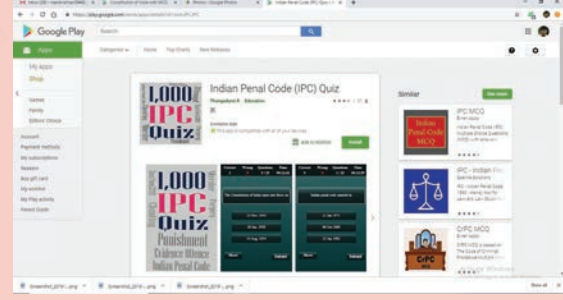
Google Play

Search

Apps

My Apps

Shop

Categories Home Top Charts New Releases

Games

Family

Editors' Choice

Account

Payment methods

My subscriptions

Redeem

Buy gift card

My wishlist

My Play activity

Parent Guide

Indian Penal Code (IPC) Quiz

Thangadurai R Education

Contains Ads

This app is compatible with all of your devices.

Add to Wishlist

Install

1,000 IPC Quiz

1,000 IPC Quiz Punishment Evidence Offence Indian Penal Code

Similar

See more

Indian Penal Code MCQ

IPC MCQ

IPC - Indian Pe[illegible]

CrPC

CrPC MCQ

Show all